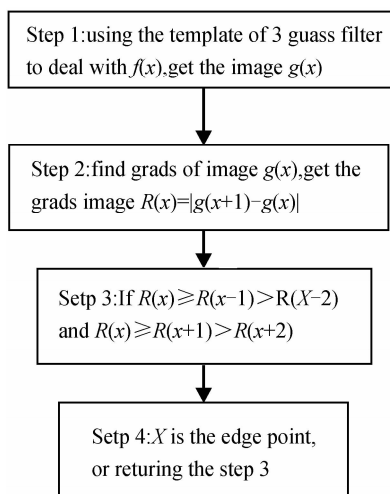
Step 1:using the template of 3 guass filter to deal with $f(x)$,get the image $g(x)$

Step 2:find grads of image $g(x)$,get the grads image $R(x)=|g(x+1)-g(x)|$

Setp 3:If $R(x)\geqslant R(x-1)>\mathrm{R}(X-2)$ and $R(x)\geqslant R(x+1)>R(x+2)$

Setp 4:$X$ is the edge point, or returing the step 3